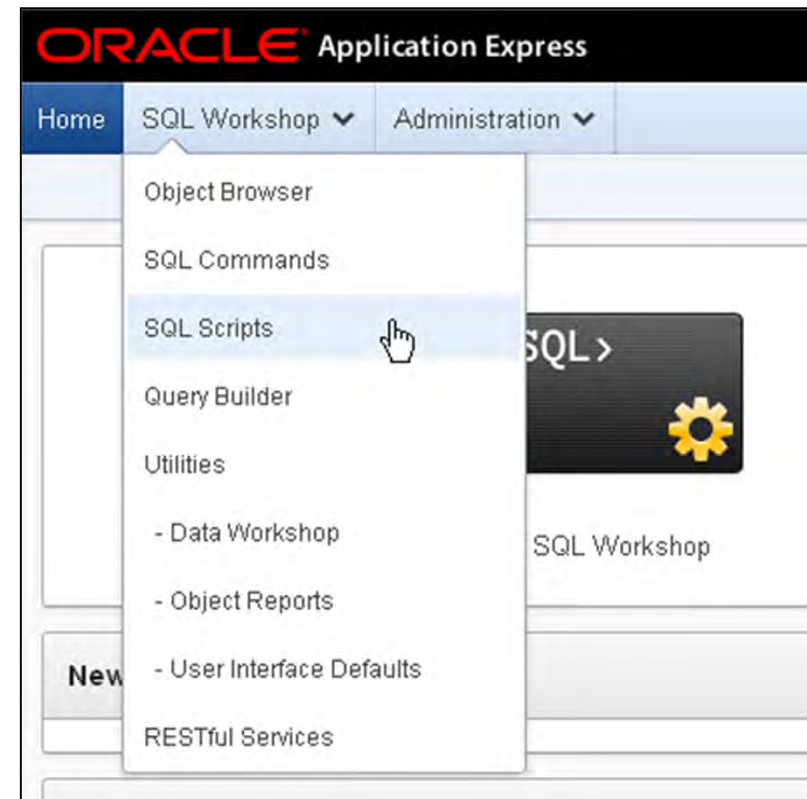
ORACLE Application Express

Home SQL Workshop Administration

Object Browser
SQL Commands
SQL Scripts
Query Builder
Utilities
- Data Workshop
- Object Reports
- User Interface Defaults
RESTful Services

SQL›

SQL Workshop

New